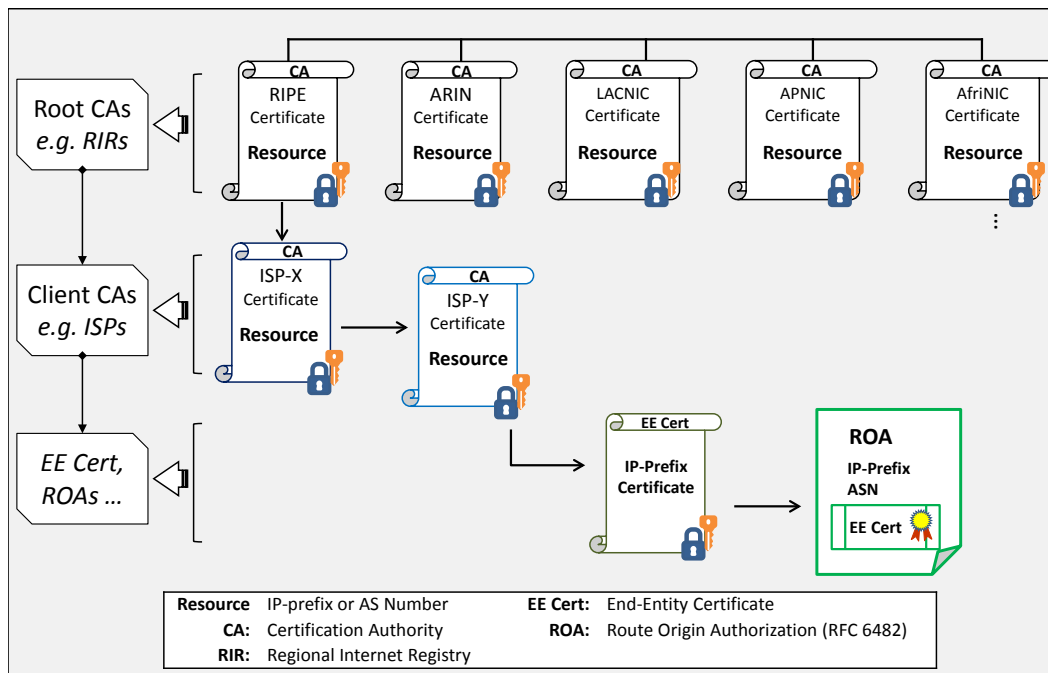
Root CAs
e.g. RIRs

CA
RIPE
Certificate
Resource

CA
ARIN
Certificate
Resource

CA
LACNIC
Certificate
Resource

CA
APNIC
Certificate
Resource

CA
AfriNIC
Certificate
Resource

⋮

Client CAs
e.g. ISPs

CA
ISP-X
Certificate
Resource

CA
ISP-Y
Certificate
Resource

EE Cert,
ROAs …

EE Cert
IP-Prefix
Certificate

ROA
IP-Prefix
ASN
EE Cert

| | | | |
|---|---|---|---|
| Resource | IP-prefix or AS Number | EE Cert: | End-Entity Certificate |
| CA: | Certification Authority | ROA: | Route Origin Authorization (RFC 6482) |
| RIR: | Regional Internet Registry | | |